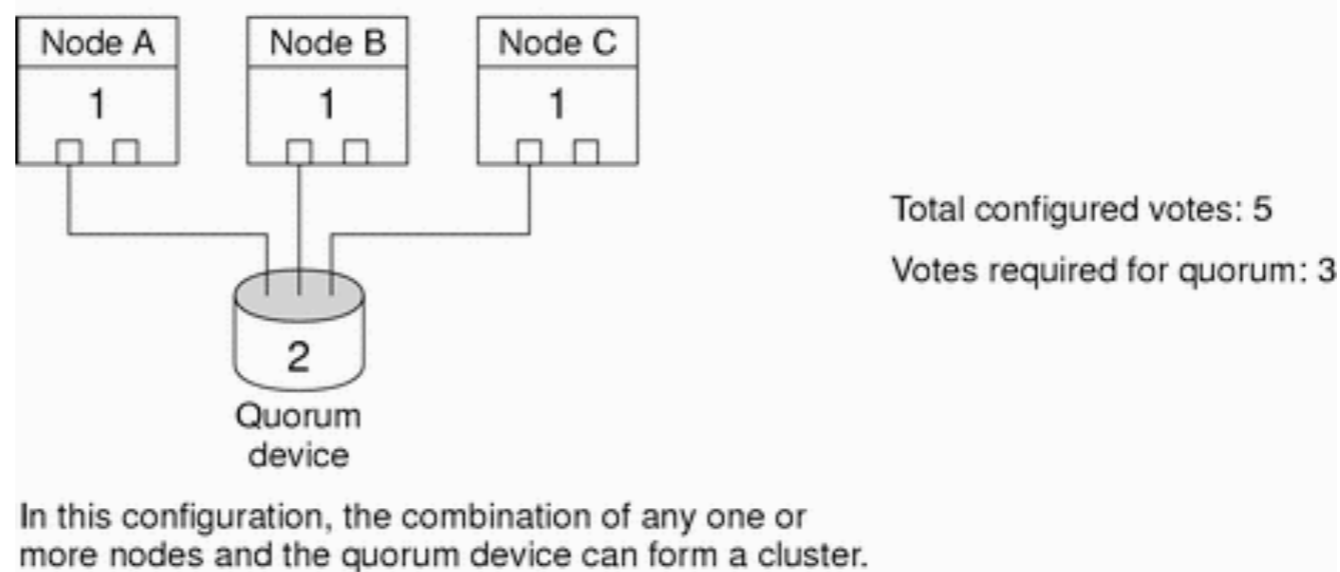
Node A
1

Node B
1

Node C
1

2
Quorum device

Total configured votes: 5
Votes required for quorum: 3

In this configuration, the combination of any one or more nodes and the quorum device can form a cluster.